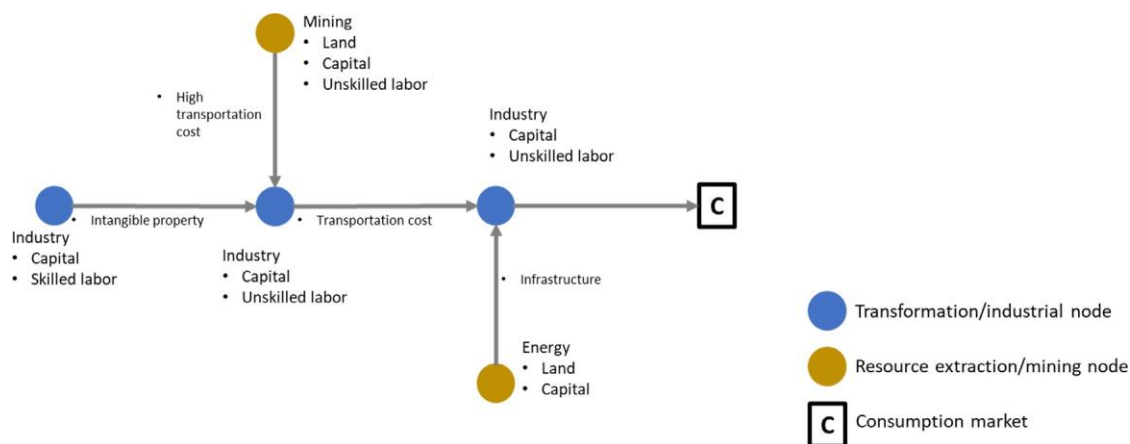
Mining
• Land
• Capital
• Unskilled labor

• High transportation cost

Industry
• Capital
• Unskilled labor

• Intangible property

• Transportation cost

C

Industry
• Capital
• Skilled labor

Industry
• Capital
• Unskilled labor

• Infrastructure

Energy
• Land
• Capital

Transformation/industrial node

Resource extraction/mining node

C Consumption market